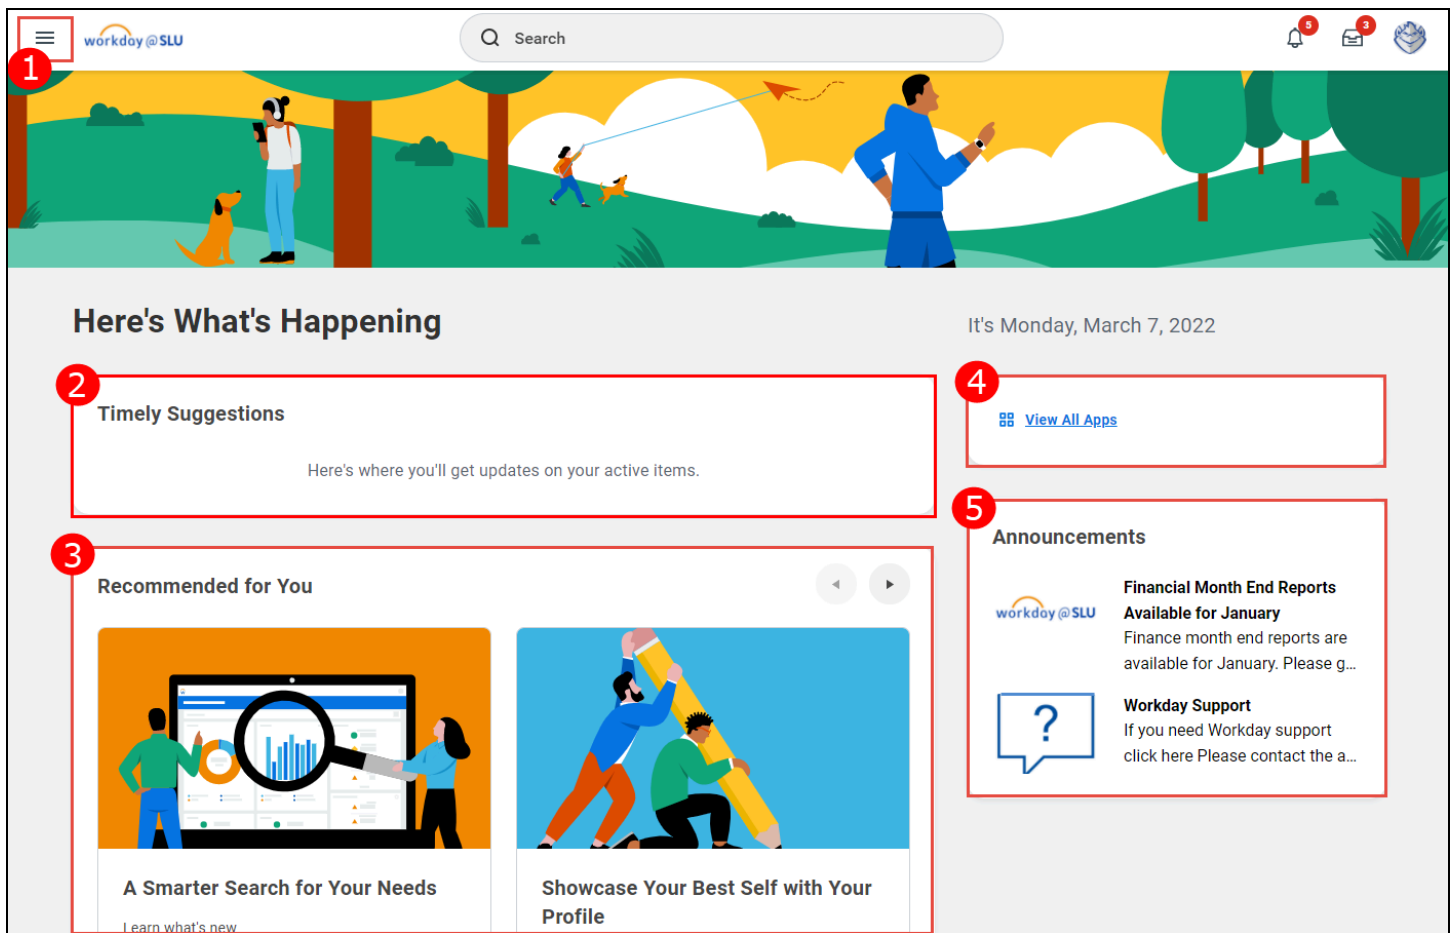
1

workday@SLU

Search

5

3

Here's What's Happening

It's Monday, March 7, 2022

2

Timely Suggestions

Here's where you'll get updates on your active items.

4

View All Apps

3

Recommended for You

A Smarter Search for Your Needs

Learn what's new

Showcase Your Best Self with Your Profile

5

Announcements

workday@SLU

Financial Month End Reports Available for January

Finance month end reports are available for January. Please g...

?

Workday Support

If you need Workday support click here Please contact the a...